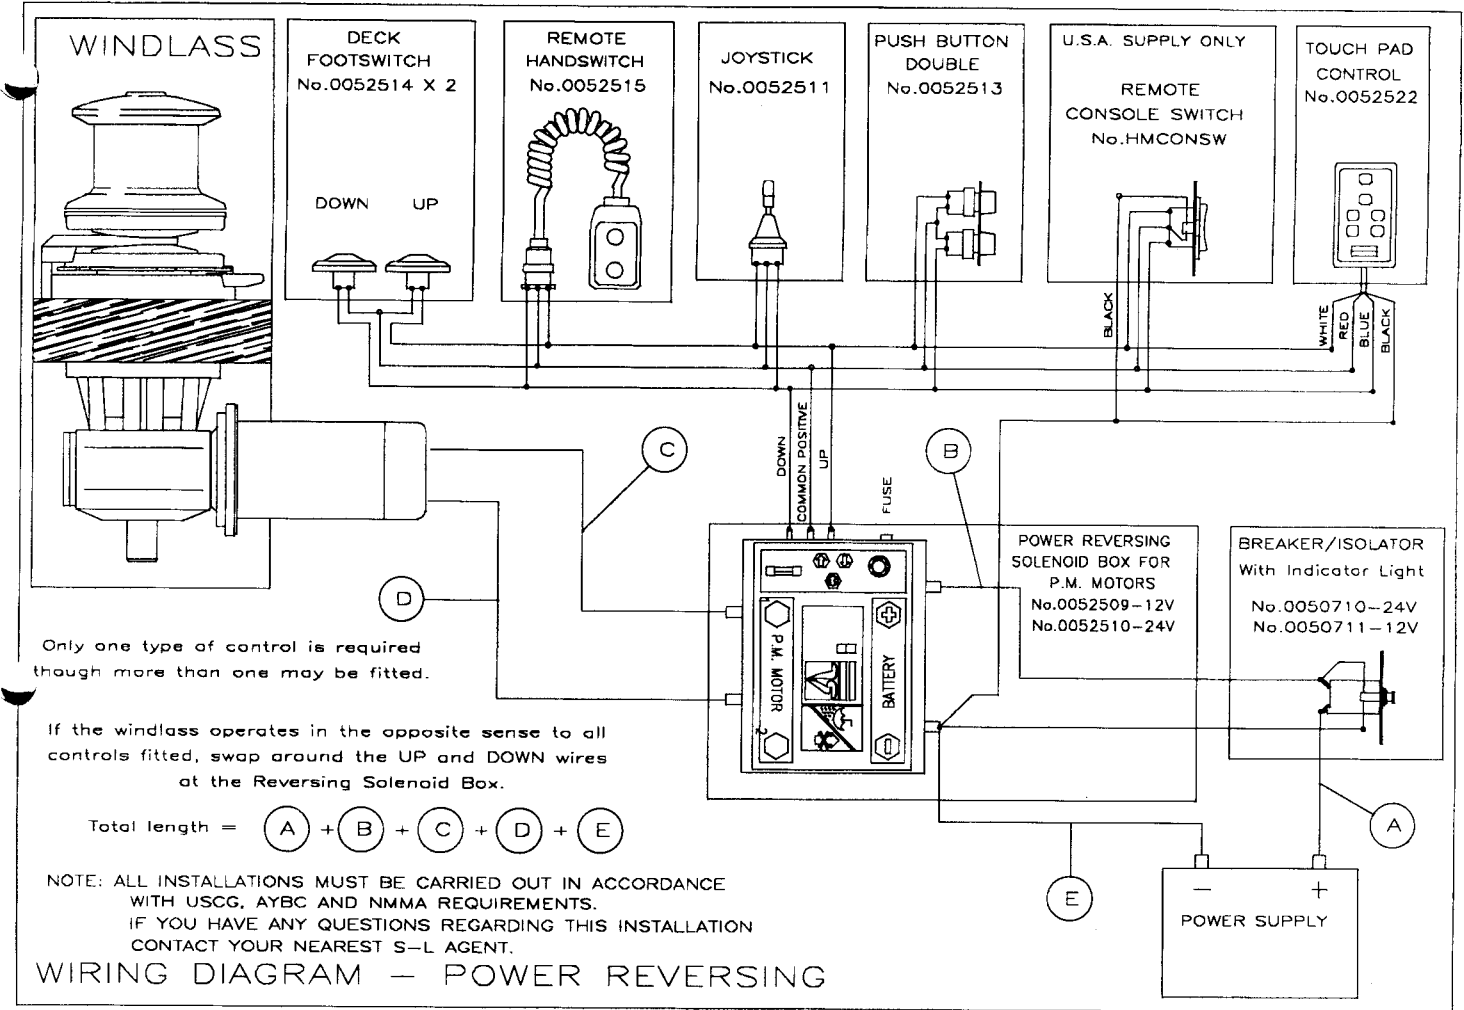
WINDLASS

DECK FOOTSWITCH No.0052514 X 2

DOWN UP

REMOTE HANDSWITCH No.0052515

JOYSTICK No.0052511

PUSH BUTTON DOUBLE No.0052513

U.S.A. SUPPLY ONLY

REMOTE CONSOLE SWITCH No.HMCONSW

TOUCH PAD CONTROL No.0052522

BLACK

WHITE RED BLUE BLACK

DOWN COMMON POSITIVE UP

FUSE

C

B

D

POWER REVERSING SOLENOID BOX FOR P.M. MOTORS No.0052509–12V No.0052510–24V

BREAKER/ISOLATOR With Indicator Light

No.0050710–24V No.0050711–12V

P.M. MOTOR

BATTERY

Only one type of control is required though more than one may be fitted.

If the windlass operates in the opposite sense to all controls fitted, swap around the UP and DOWN wires at the Reversing Solenoid Box.

Total length = A + B + C + D + E

A

E

– +

POWER SUPPLY

NOTE: ALL INSTALLATIONS MUST BE CARRIED OUT IN ACCORDANCE WITH USCG, AYBC AND NMMA REQUIREMENTS. IF YOU HAVE ANY QUESTIONS REGARDING THIS INSTALLATION CONTACT YOUR NEAREST S–L AGENT.

WIRING DIAGRAM – POWER REVERSING